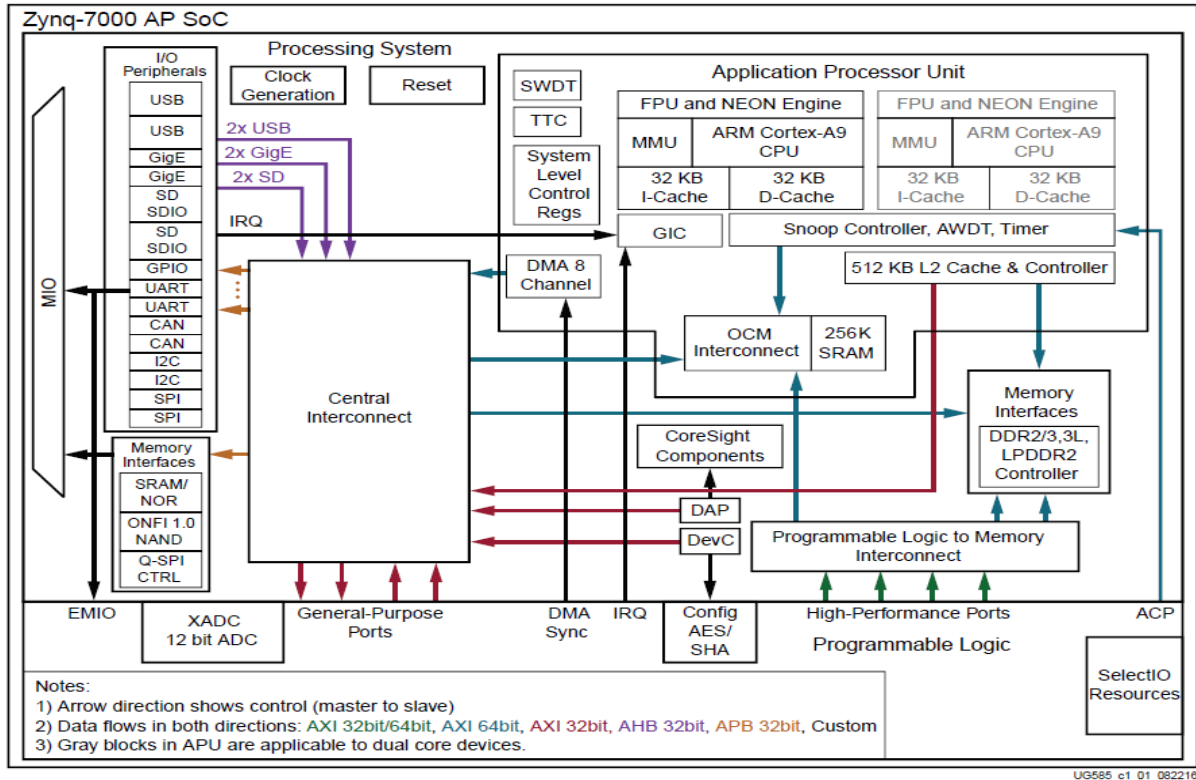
Zynq-7000 AP SoC

Processing System

I/O Peripherals
USB
USB
GigE
GigE
SD SDIO
SD SDIO
GPIO
UART
UART
CAN
CAN
I2C
I2C
SPI
SPI

MIO

Clock Generation

Reset

2x USB
2x GigE
2x SD
IRQ

Application Processor Unit

SWDT
TTC
System Level Control Regs

FPU and NEON Engine
MMU
ARM Cortex-A9 CPU
32 KB I-Cache
32 KB D-Cache

FPU and NEON Engine
MMU
ARM Cortex-A9 CPU
32 KB I-Cache
32 KB D-Cache

GIC
Snoop Controller, AWDT, Timer
512 KB L2 Cache & Controller

DMA 8 Channel

OCM Interconnect
256K SRAM

Central Interconnect

Memory Interfaces
SRAM/ NOR
ONFI 1.0 NAND
Q-SPI CTRL

CoreSight Components
DAP
DevC

Memory Interfaces
DDR2/3,3L, LPDDR2 Controller

Programmable Logic to Memory Interconnect

EMIO
XADC 12 bit ADC
General-Purpose Ports
DMA Sync
IRQ
Config AES/ SHA
High-Performance Ports
ACP
Programmable Logic
SelectIO Resources

Notes:
1) Arrow direction shows control (master to slave)
2) Data flows in both directions: AXI 32bit/64bit, AXI 64bit, AXI 32bit, AHB 32bit, APB 32bit, Custom
3) Gray blocks in APU are applicable to dual core devices.

UG585_c1_01_082216